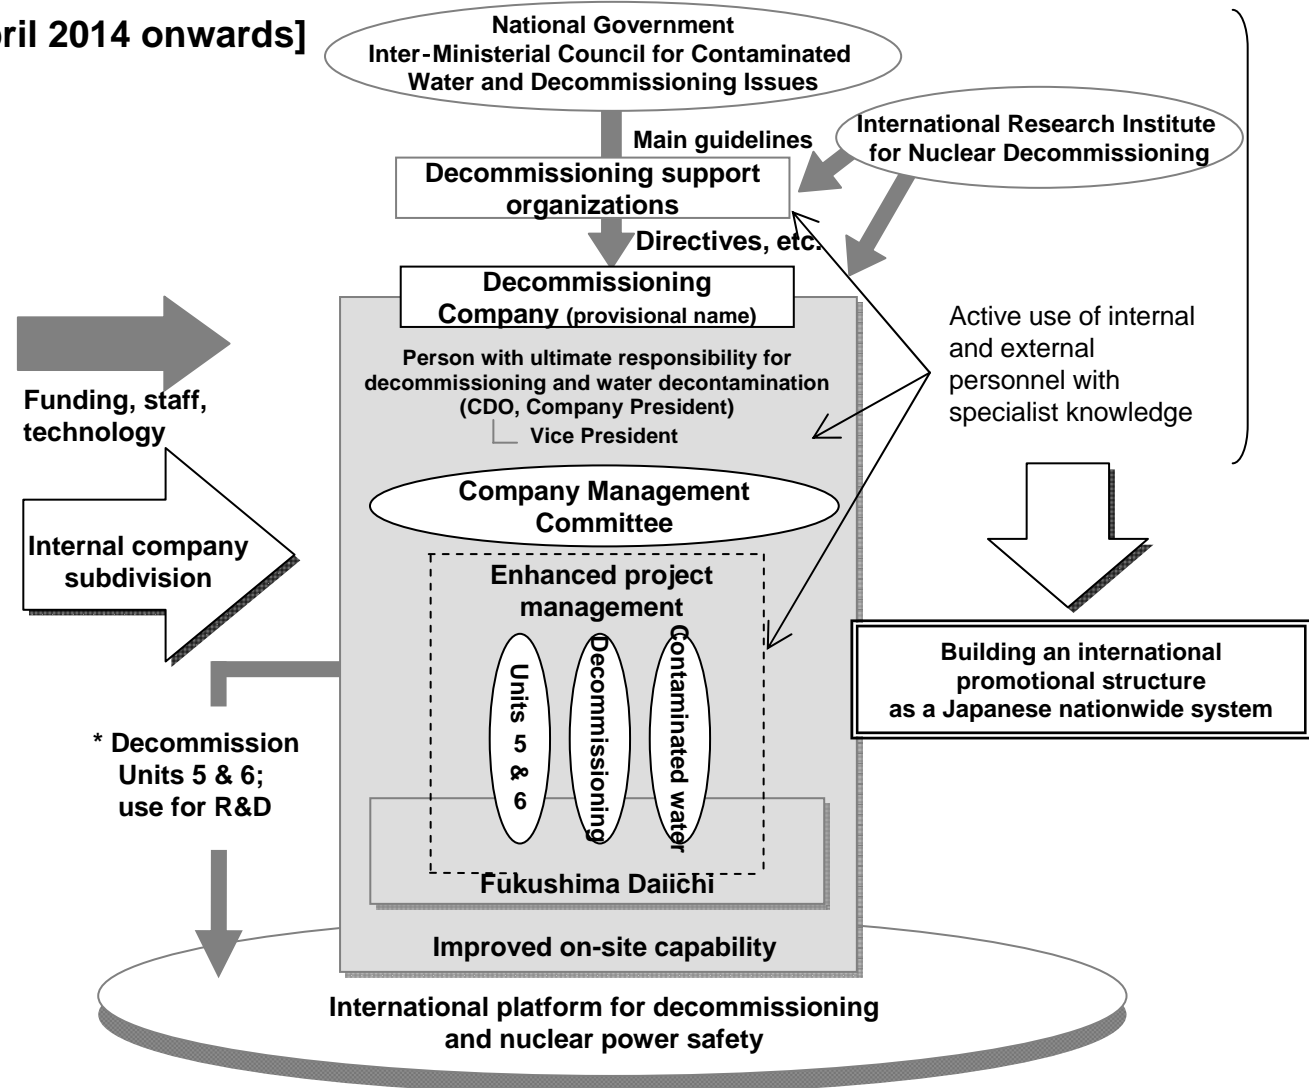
ril 2014 onwards]

National Government
Inter-Ministerial Council for Contaminated Water and Decommissioning Issues

Main guidelines

International Research Institute for Nuclear Decommissioning

Decommissioning support organizations

Directives, etc.

Decommissioning Company (provisional name)

Person with ultimate responsibility for decommissioning and water decontamination (CDO, Company President)

Vice President

Active use of internal and external personnel with specialist knowledge

Funding, staff, technology

Company Management Committee

Internal company subdivision

Enhanced project management

Units 5 & 6

Decommissioning

Contaminated water

Building an international promotional structure as a Japanese nationwide system

* Decommission Units 5 & 6; use for R&D

Fukushima Daiichi

Improved on-site capability

International platform for decommissioning and nuclear power safety